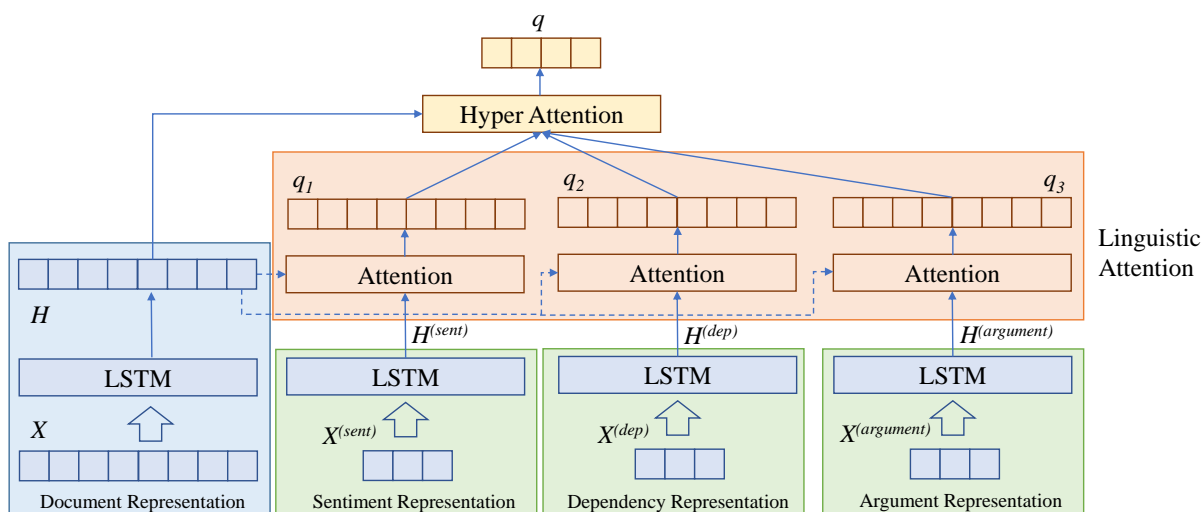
$q$

Hyper Attention

$q_1$

$q_2$

$q_3$

Attention

Attention

Attention

Linguistic Attention

$H$

$H^{(sent)}$

$H^{(dep)}$

$H^{(argument)}$

LSTM

LSTM

LSTM

LSTM

$X$

$X^{(sent)}$

$X^{(dep)}$

$X^{(argument)}$

Document Representation

Sentiment Representation

Dependency Representation

Argument Representation